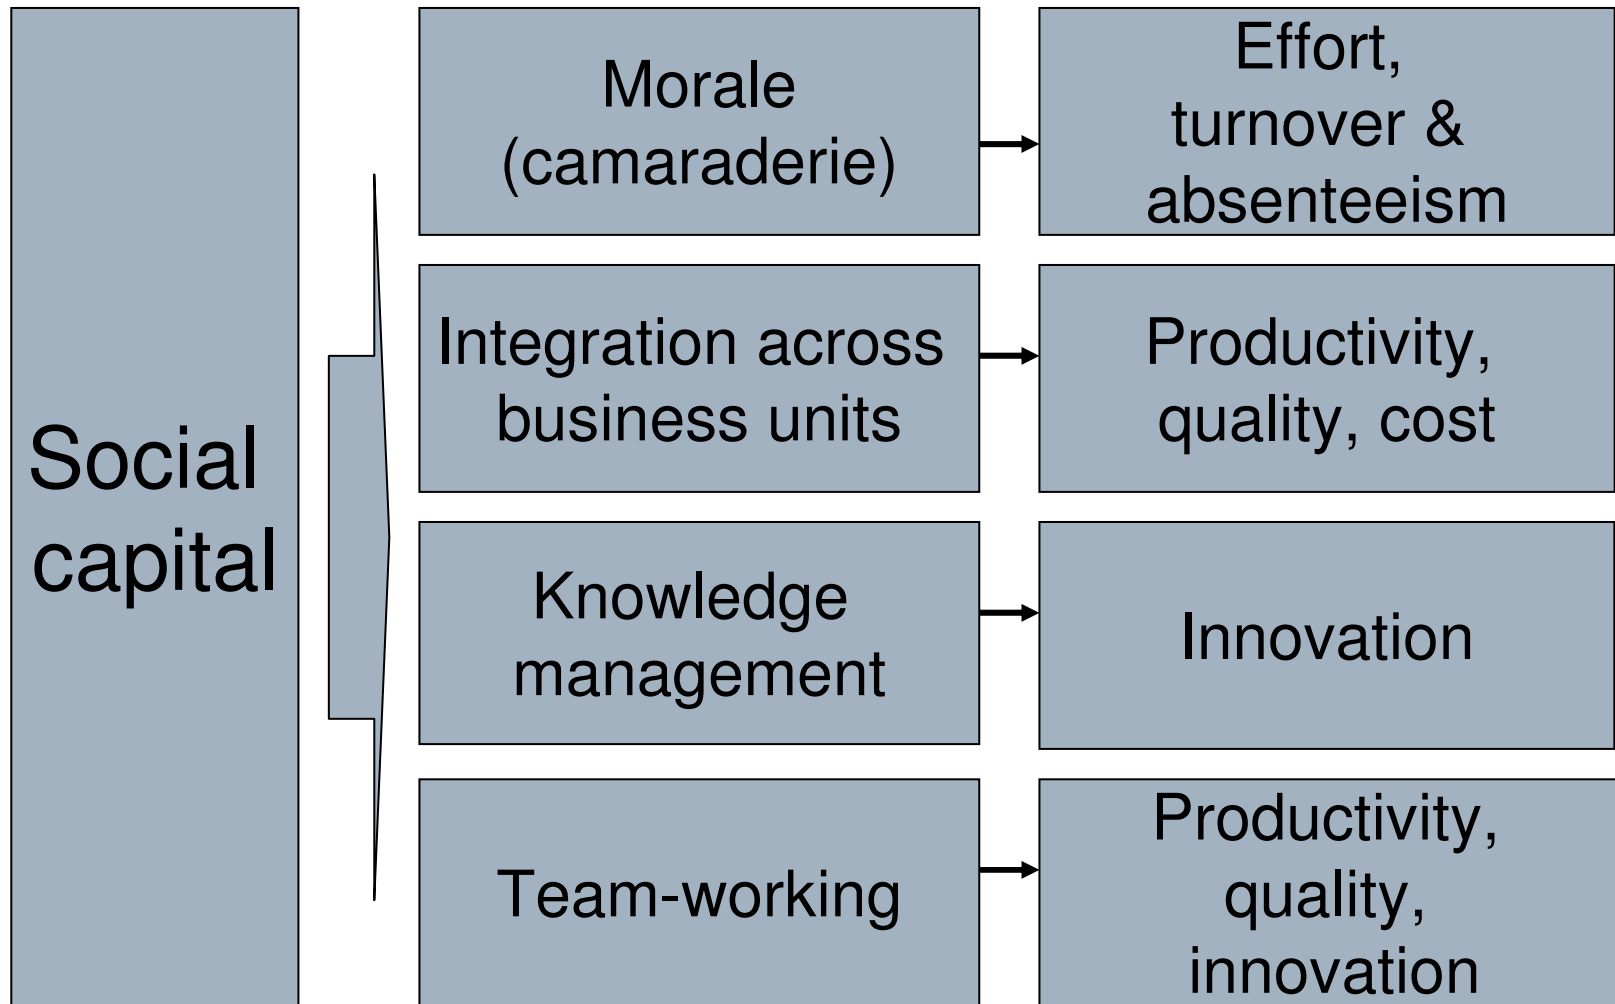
Social capital

Morale (camaraderie)

Effort, turnover & absenteeism

Integration across business units

Productivity, quality, cost

Knowledge management

Innovation

Team-working

Productivity, quality, innovation